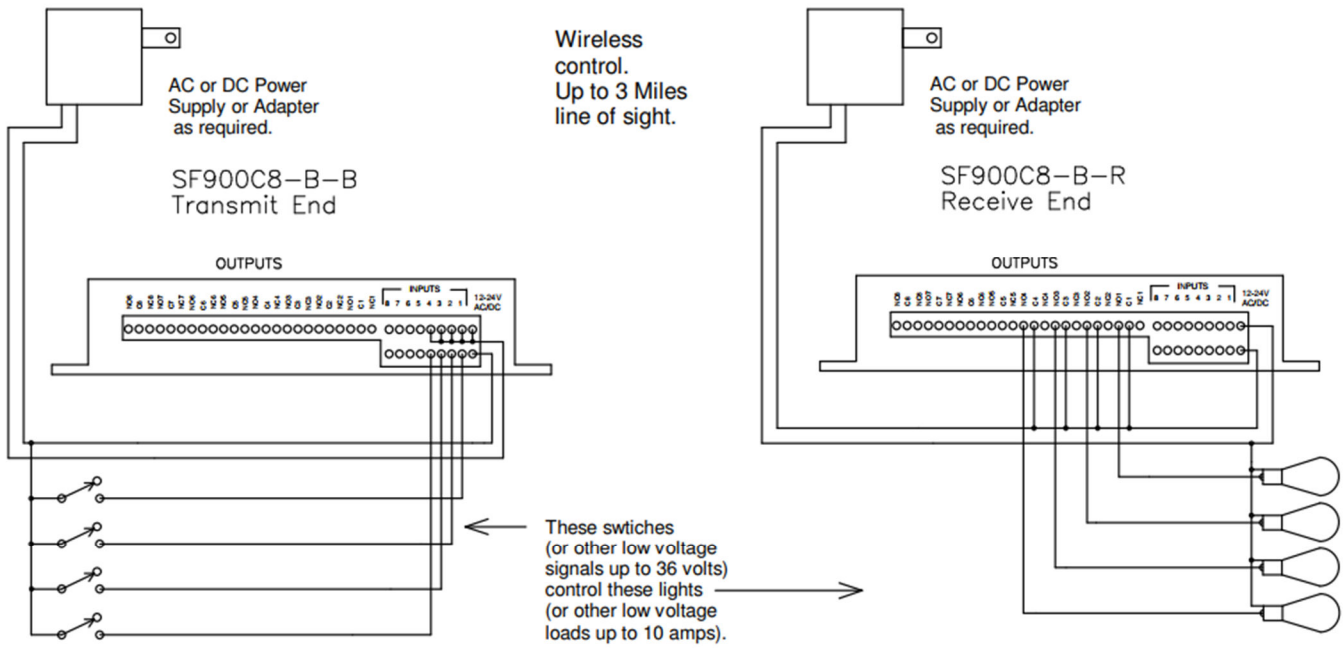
AC or DC Power Supply or Adapter as required.

Wireless control. Up to 3 Miles line of sight.

AC or DC Power Supply or Adapter as required.

SF900C8-B-B
Transmit End

SF900C8-B-R
Receive End

OUTPUTS

NO8 C8 NC8 NO7 C7 NC7 NO6 C6 NC6 NO5 C5 NC5 NO4 C4 NC4 NO3 C3 NC3 NO2 C2 NC2 NO1 C1 NC1

INPUTS
8 7 6 5 4 3 2 1

12-24V AC/DC

OUTPUTS

NO8 C8 NC8 NO7 C7 NC7 NO6 C6 NC6 NO5 C5 NC5 NO4 C4 NC4 NO3 C3 NC3 NO2 C2 NC2 NO1 C1 NC1

INPUTS
8 7 6 5 4 3 2 1

12-24V AC/DC

These swtiches (or other low voltage signals up to 36 volts) control these lights (or other low voltage loads up to 10 amps).